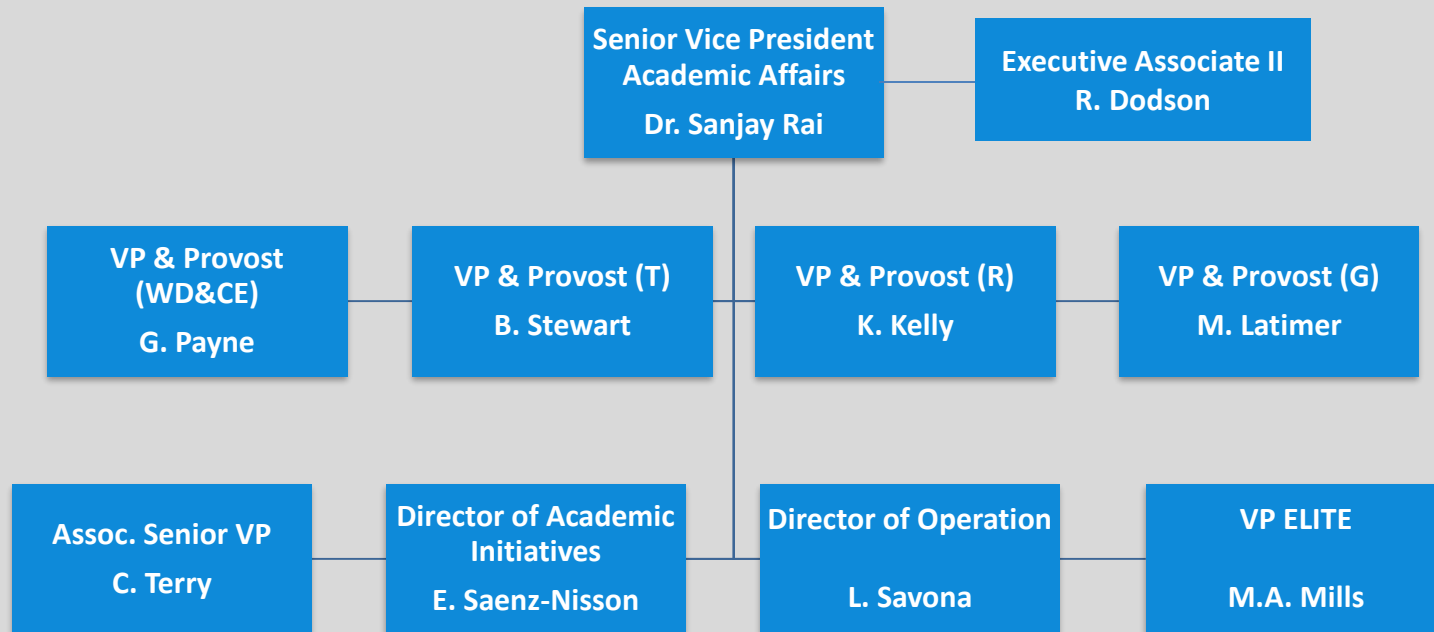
Senior Vice President
Academic Affairs
Dr. Sanjay Rai

Executive Associate II
R. Dodson

VP & Provost
(WD&CE)
G. Payne

VP & Provost (T)
B. Stewart

VP & Provost (R)
K. Kelly

VP & Provost (G)
M. Latimer

Assoc. Senior VP
C. Terry

Director of Academic Initiatives
E. Saenz-Nisson

Director of Operation
L. Savona

VP ELITE
M.A. Mills